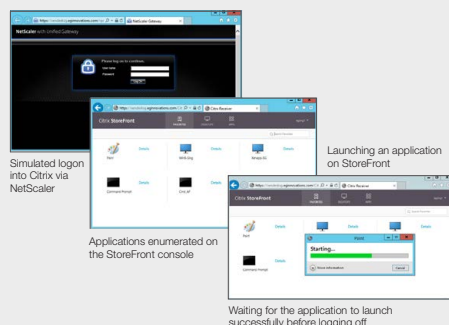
NetScaler Gateway

NetScaler with Unified Gateway

Please log on to continue.

User name

Password

Log On

Citrix Receiver

Citrix StoreFront

Paint

Details

WinSCP

Details

Notepad

Details

Command Prompt

Details

Citrix XP

Details

Simulated logon into Citrix via NetScaler

Launching an application on StoreFront

Citrix StoreFront

Paint

Starting...

Show Information

Cancel

Command Prompt

Applications enumerated on the StoreFront console

Waiting for the application to launch successfully before logging off